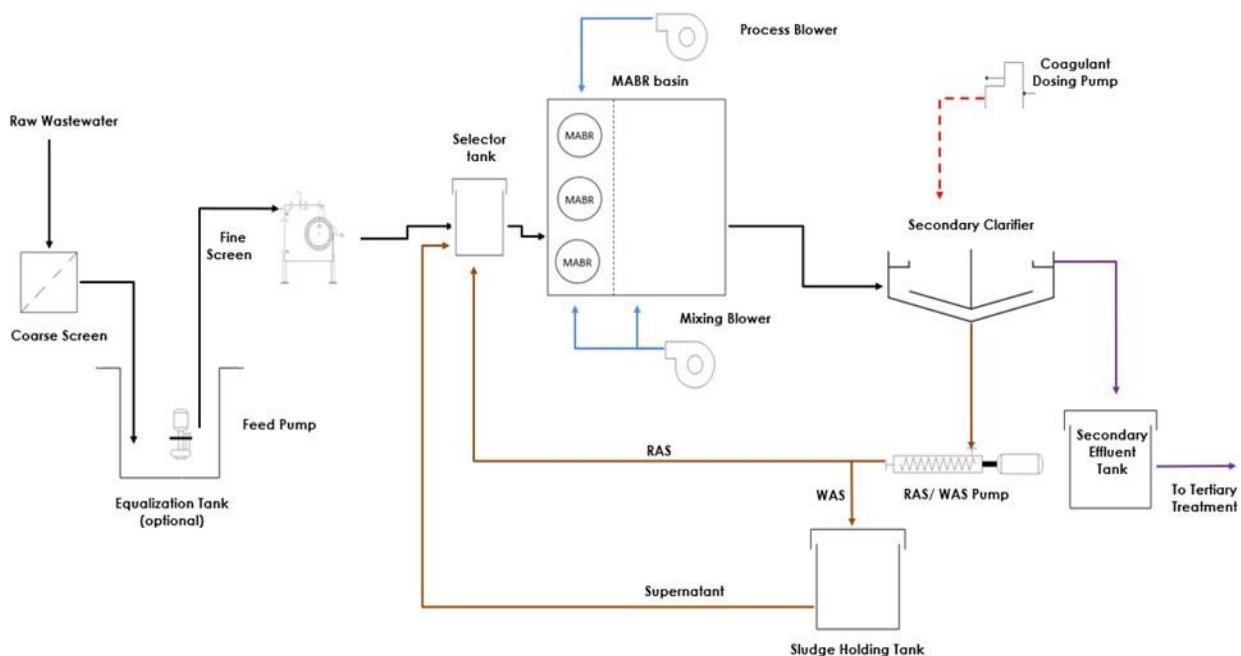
Process Blower

MABR basin

Coagulant Dosing Pump

Raw Wastewater

Selector tank

MABR

MABR

MABR

Fine Screen

Secondary Clarifier

Coarse Screen

Mixing Blower

Feed Pump

RAS

Secondary Effluent Tank

WAS

RAS/ WAS Pump

To Tertiary Treatment

Equalization Tank (optional)

Supernatant

Sludge Holding Tank